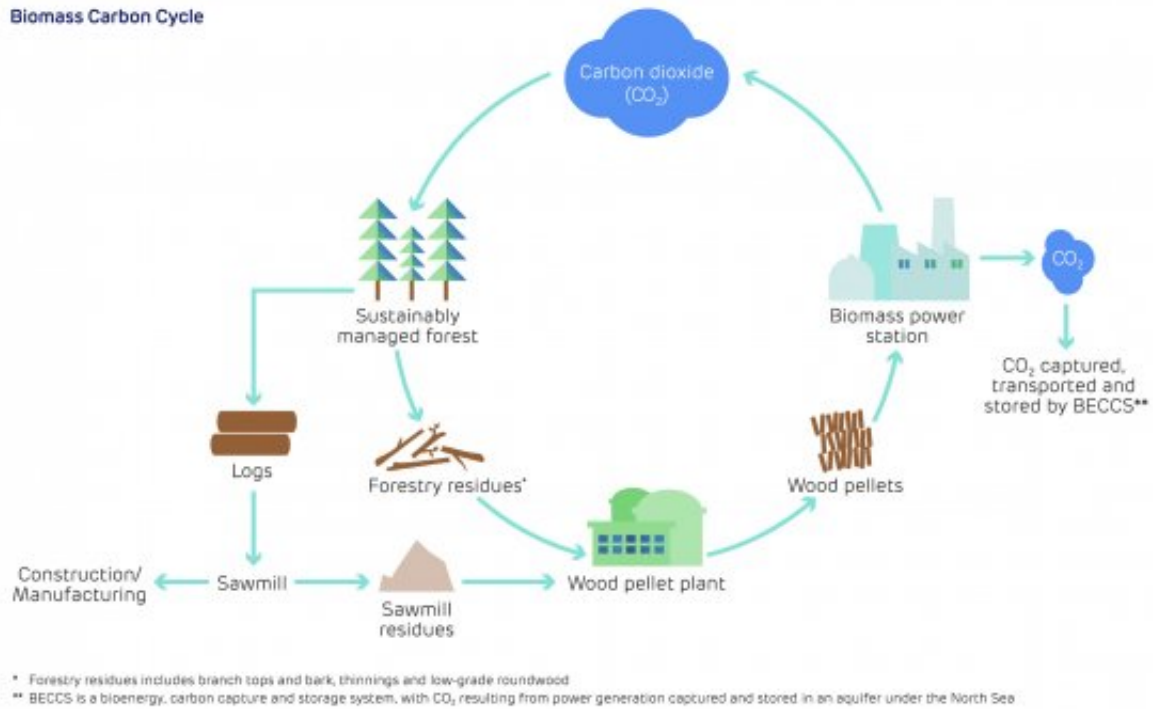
Biomass Carbon Cycle

Carbon dioxide ($CO_2$)

Sustainably managed forest

Biomass power station

$CO_2$

$CO_2$ captured, transported and stored by BECCS**

Logs

Forestry residues*

Wood pellets

Construction/ Manufacturing

Sawmill

Sawmill residues

Wood pellet plant

* Forestry residues includes branch tops and bark, thinnings and low-grade roundwood

** BECCS is a bioenergy, carbon capture and storage system, with $CO_2$ resulting from power generation captured and stored in an aquifer under the North Sea